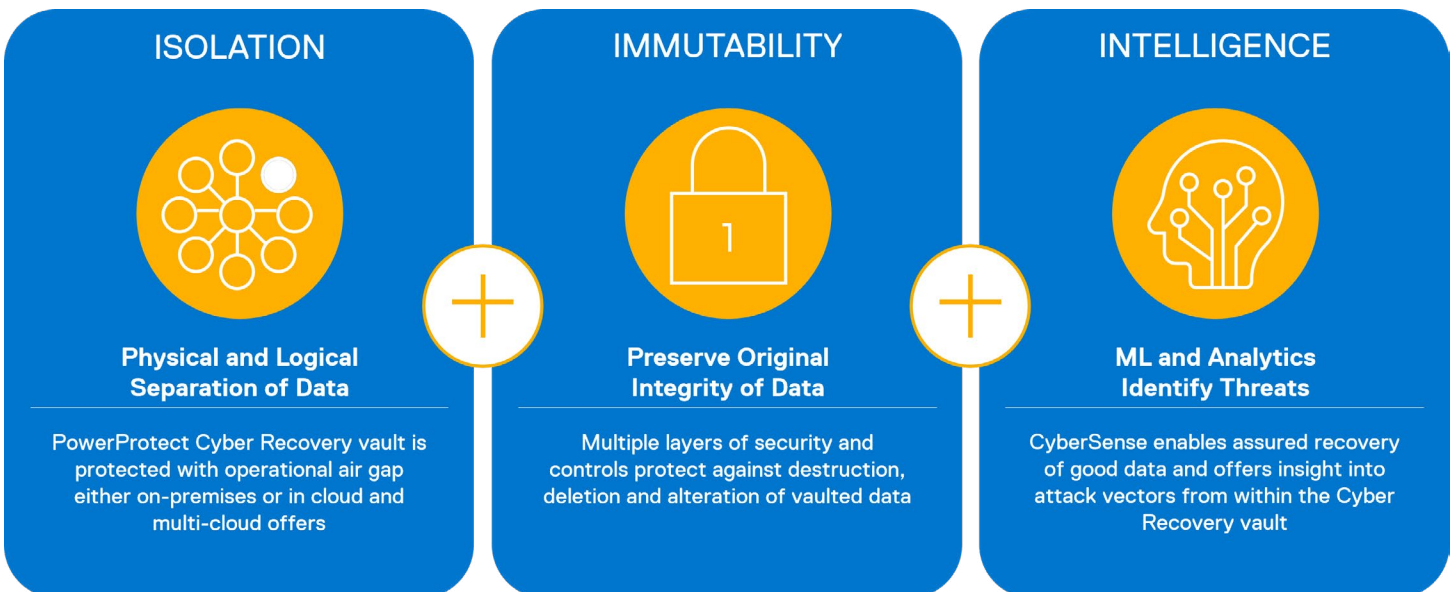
ISOLATION

Physical and Logical Separation of Data

PowerProtect Cyber Recovery vault is protected with operational air gap either on-premises or in cloud and multi-cloud offers

IMMUTABILITY

1

Preserve Original Integrity of Data

Multiple layers of security and controls protect against destruction, deletion and alteration of vaulted data

INTELLIGENCE

ML and Analytics Identify Threats

CyberSense enables assured recovery of good data and offers insight into attack vectors from within the Cyber Recovery vault